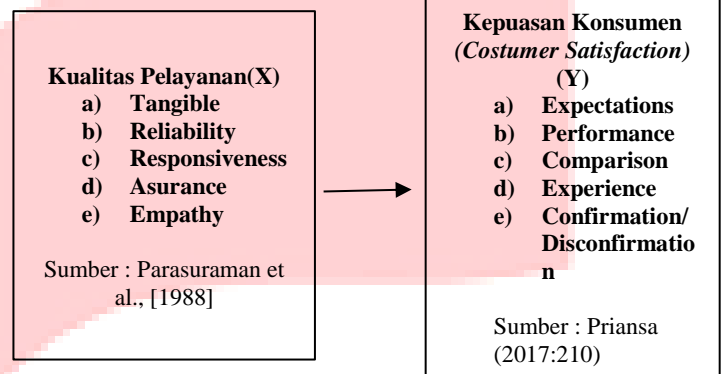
Kualitas Pelayanan(X)
a) Tangible
b) Reliability
c) Responsiveness
d) Asurance
e) Empathy

Sumber : Parasuraman et al., [1988]

Kepuasan Konsumen
*(Costumer Satisfaction)*
(Y)
a) Expectations
b) Performance
c) Comparison
d) Experience
e) Confirmation/ Disconfirmation

Sumber : Priansa (2017:210)